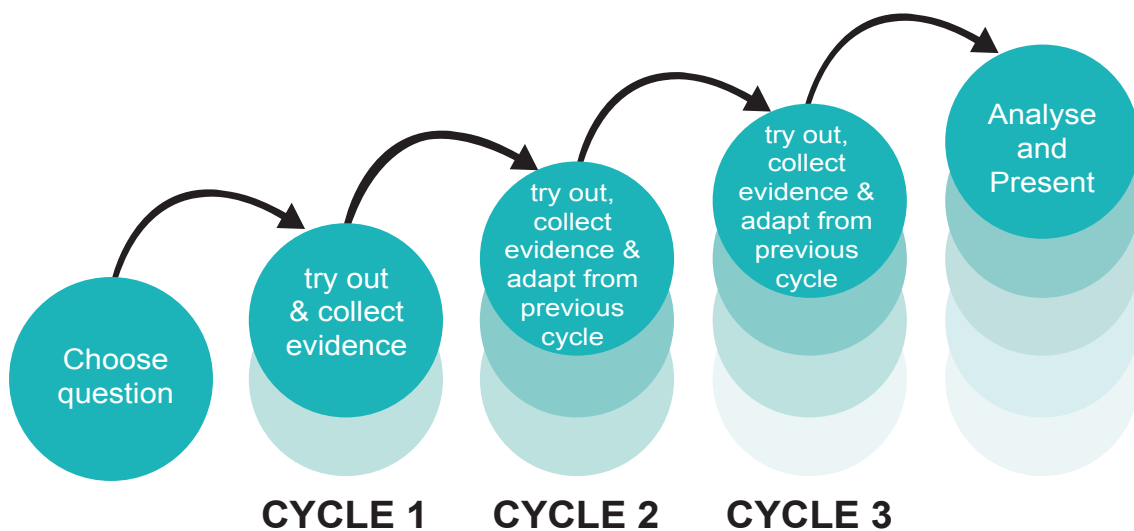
Choose question

try out & collect evidence

try out, collect evidence & adapt from previous cycle

try out, collect evidence & adapt from previous cycle

Analyse and Present

CYCLE 1

CYCLE 2

CYCLE 3